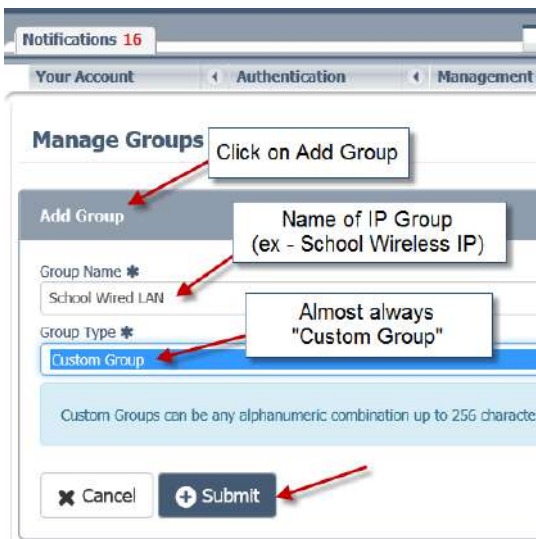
Notifications 16

Your Account

Authentication

Management

Manage Groups

Click on Add Group

Add Group

Name of IP Group
(ex - School Wireless IP)

Group Name ✱

School Wired LAN

Almost always
"Custom Group"

Group Type ✱

Custom Group

Custom Groups can be any alphanumeric combination up to 256 characte

✖ Cancel

Submit